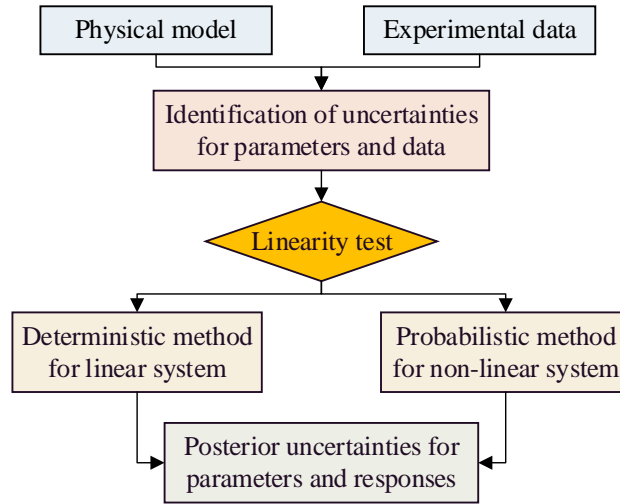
Physical model

Experimental data

Identification of uncertainties for parameters and data

Linearity test

Deterministic method for linear system

Probabilistic method for non-linear system

Posterior uncertainties for parameters and responses